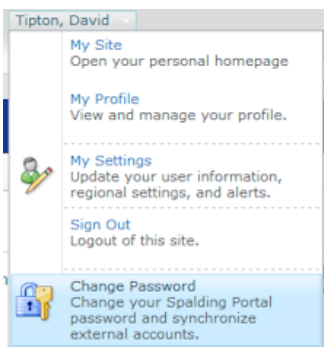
Tipton, David

My Site
Open your personal homepage

My Profile
View and manage your profile.

My Settings
Update your user information, regional settings, and alerts.

Sign Out
Logout of this site.

Change Password
Change your Spalding Portal password and synchronize external accounts.